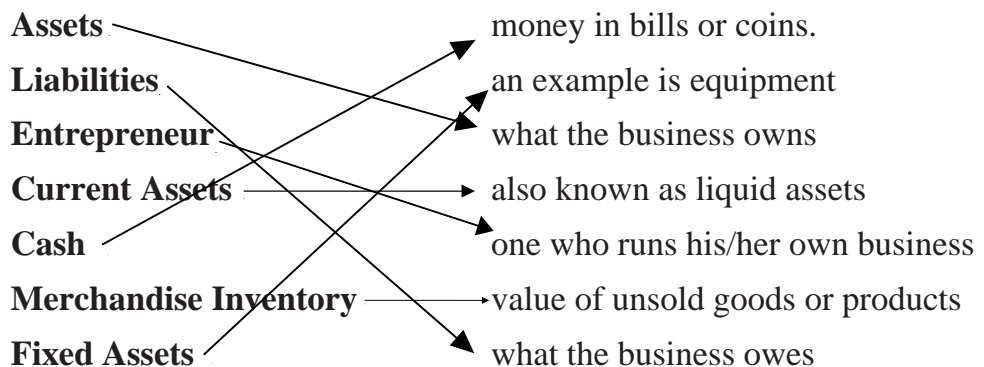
Assets
Liabilities
Entrepreneur
Current Assets
Cash
Merchandise Inventory
Fixed Assets

money in bills or coins.
an example is equipment
what the business owns
also known as liquid assets
one who runs his/her own business
value of unsold goods or products
what the business owes